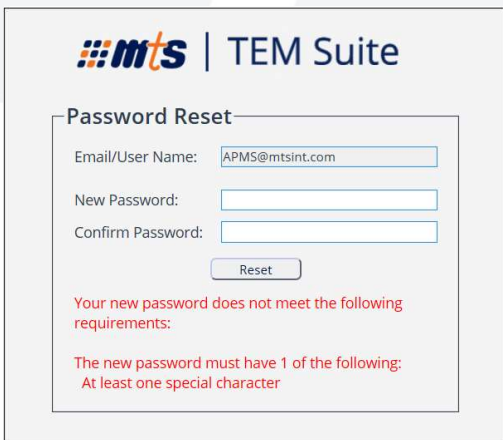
mts | TEM Suite

Password Reset

Email/User Name: APMS@mtsint.com

New Password:

Confirm Password:

Reset

Your new password does not meet the following requirements:

The new password must have 1 of the following:
At least one special character